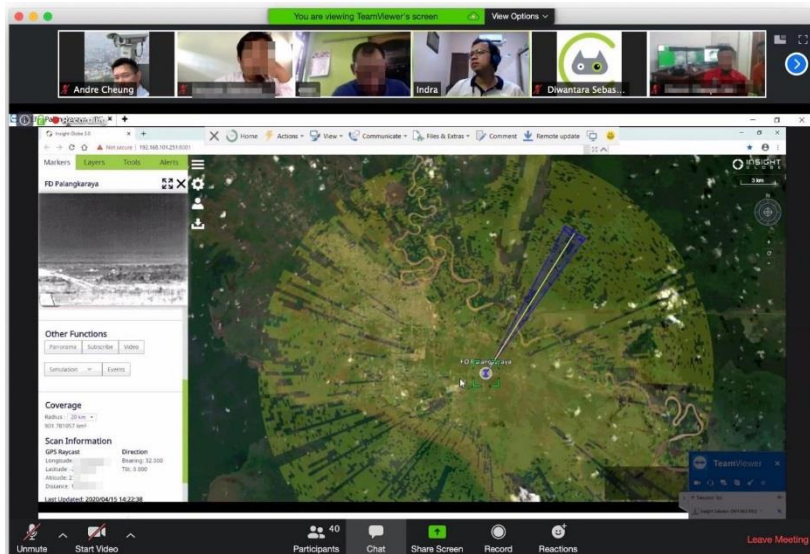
You are viewing TeamViewer's screen

View Options

Andre Cheung

Indra

Diwantara Sebas...

Insight Globe 3.0

Not secure | 192.168.101.251:8001

Home

Actions

View

Communicate

Files & Extras

Comment

Remote update

Markers

Layers

Tools

Alerts

FD Palangkaraya

INSIGHT

3 km

Other Functions

Panorama

Subscribe

Video

Simulation

Events

Coverage

Radius: 20 km

931.781057 km²

Scan Information

GPS Raycast

Longitude:

Latitude:

Altitude:

Distance:

Direction

Bearing: 32.300

Tilt: 0.000

Last Updated: 2020/04/15 14:22:38

FD Palangkaraya

TeamViewer

Unmute

Start Video

40

Participants

Chat

Share Screen

Record

Reactions

Leave Meeting